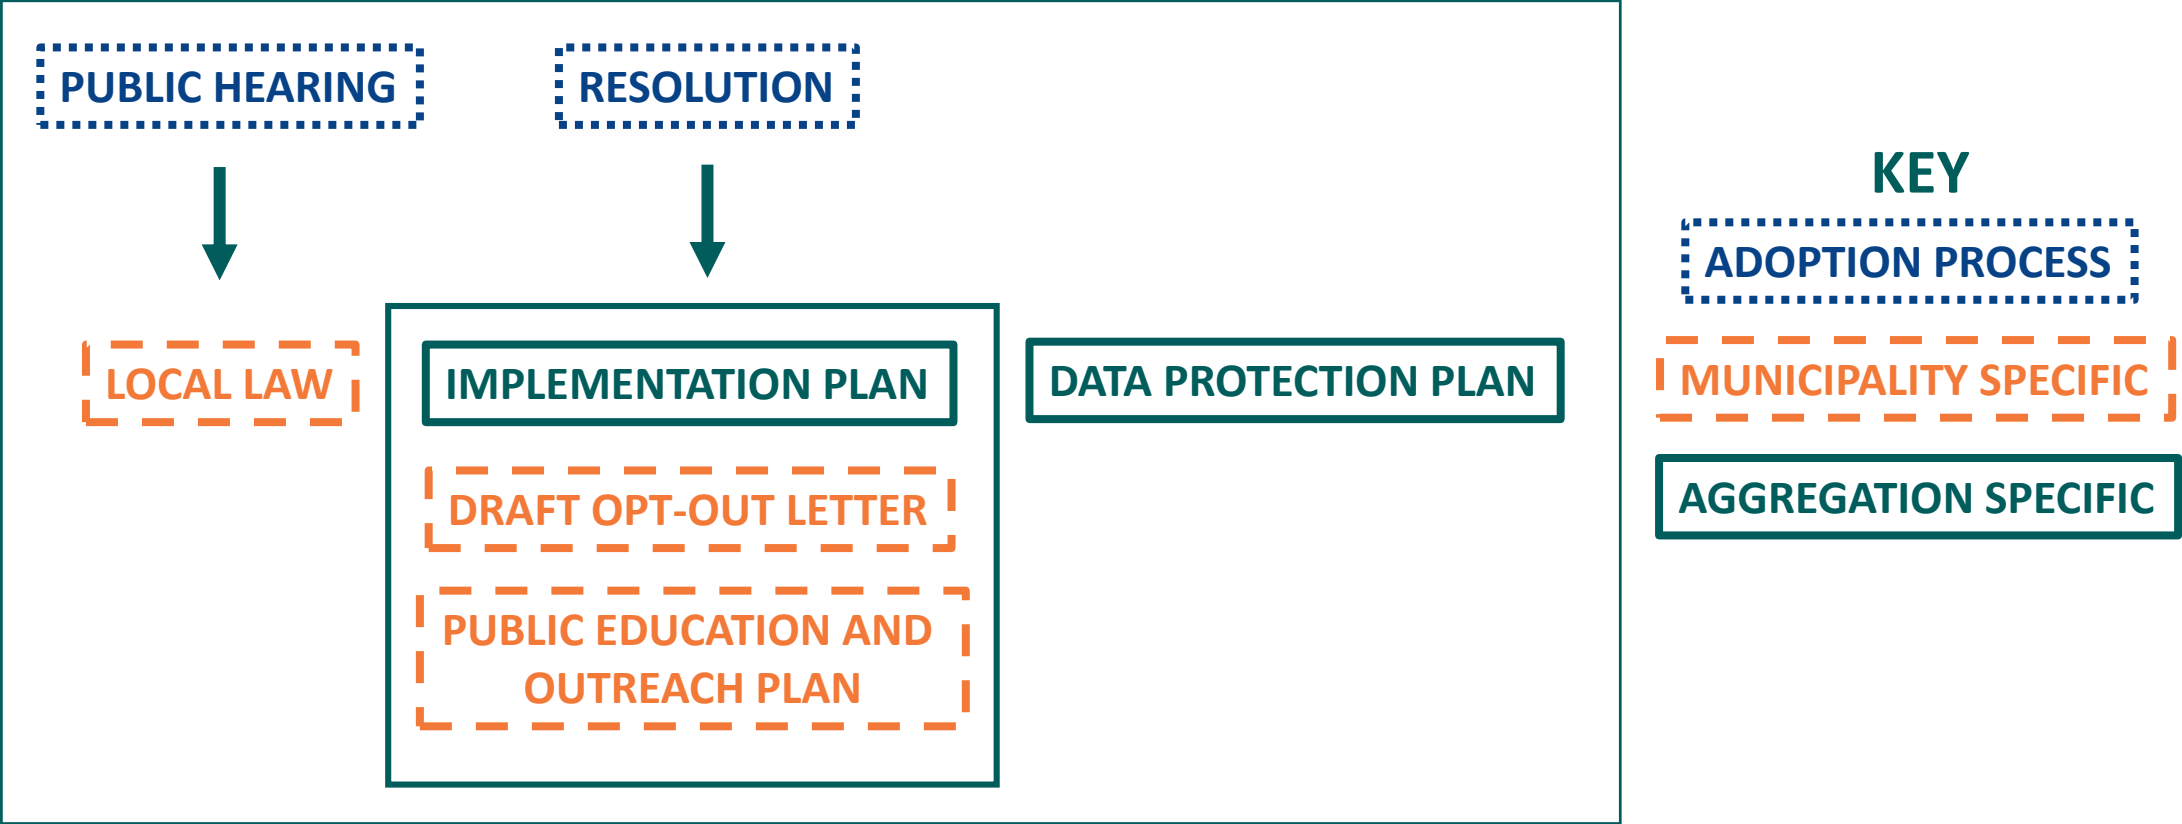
PUBLIC HEARING

RESOLUTION

LOCAL LAW

IMPLEMENTATION PLAN

DRAFT OPT-OUT LETTER

PUBLIC EDUCATION AND OUTREACH PLAN

DATA PROTECTION PLAN

KEY

ADOPTION PROCESS

MUNICIPALITY SPECIFIC

AGGREGATION SPECIFIC